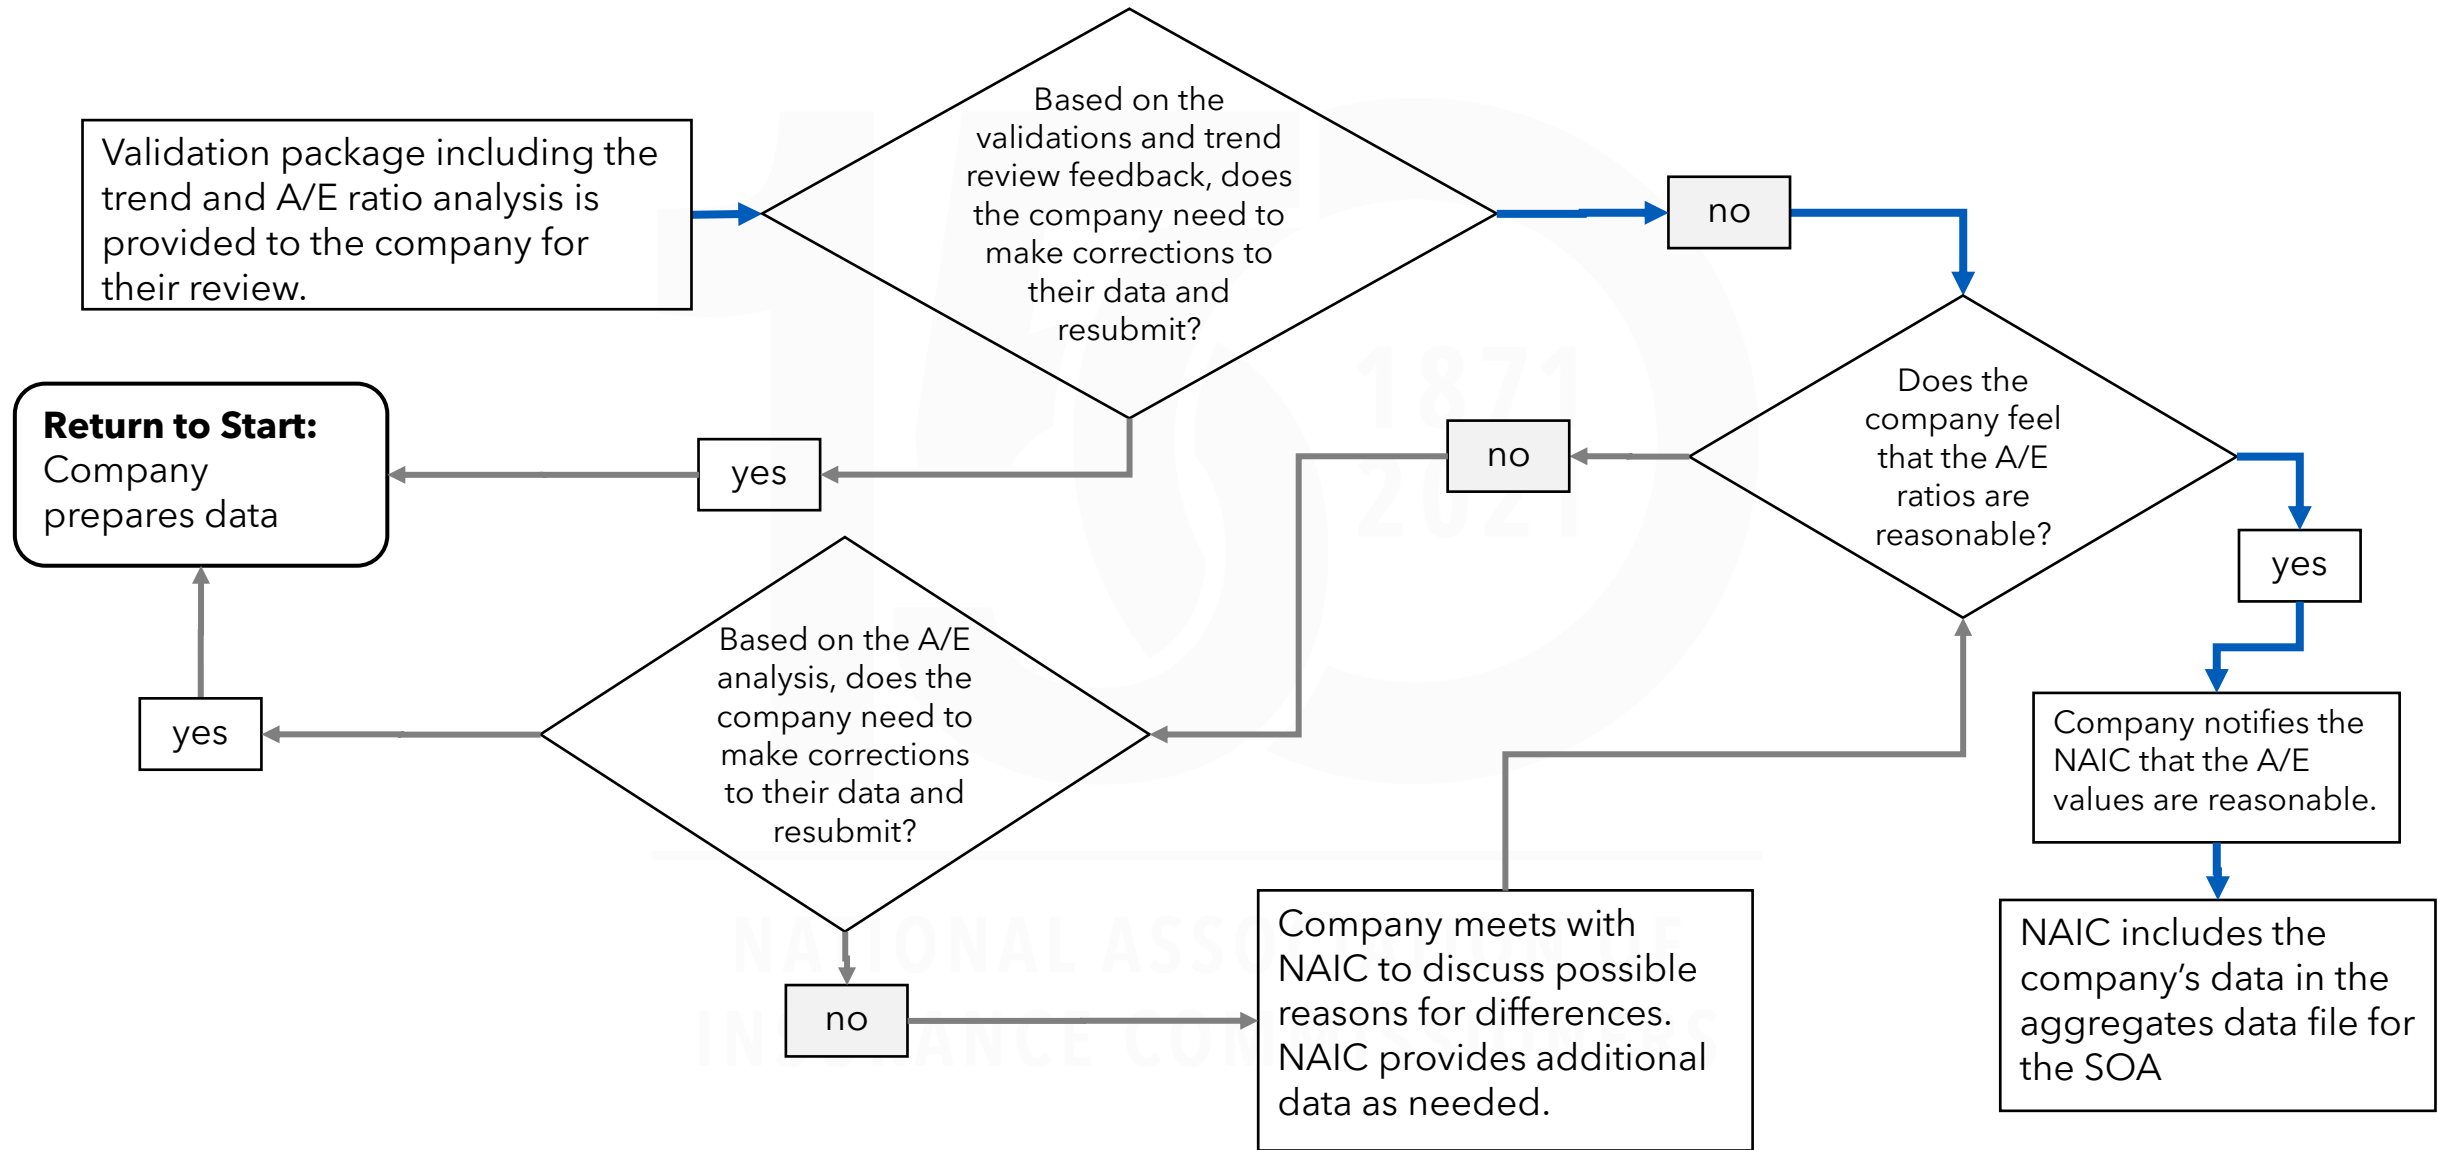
Validation package including the trend and A/E ratio analysis is provided to the company for their review.

Based on the validations and trend review feedback, does the company need to make corrections to their data and resubmit?

no

Does the company feel that the A/E ratios are reasonable?

yes

Company notifies the NAIC that the A/E values are reasonable.

NAIC includes the company's data in the aggregates data file for the SOA

no

yes

**Return to Start:** Company prepares data

Based on the A/E analysis, does the company need to make corrections to their data and resubmit?

yes

no

Company meets with NAIC to discuss possible reasons for differences. NAIC provides additional data as needed.